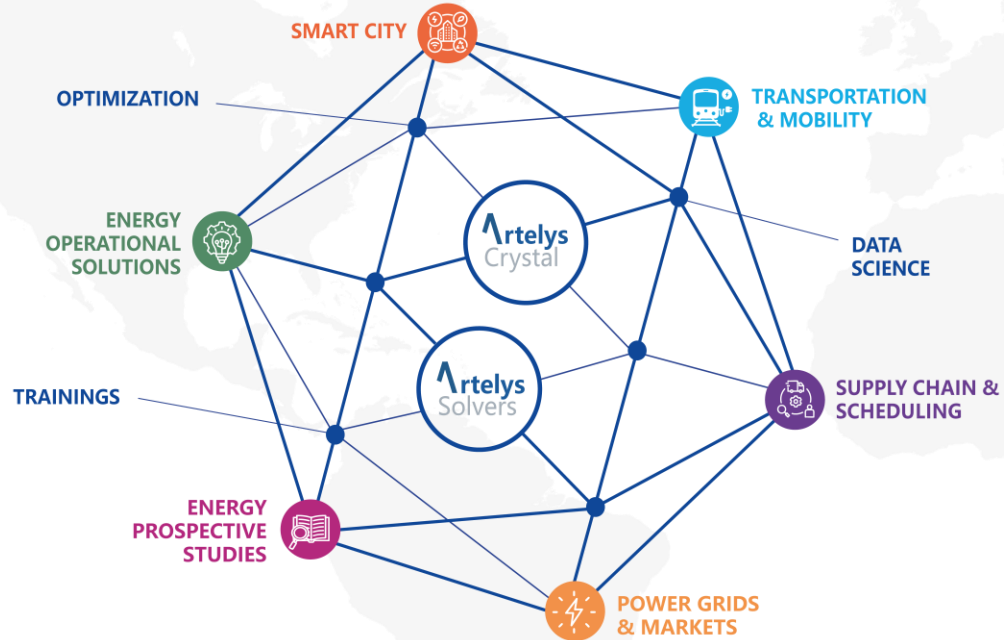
SMART CITY

OPTIMIZATION

TRANSPORTATION & MOBILITY

ENERGY OPERATIONAL SOLUTIONS

Artelys Crystal

DATA SCIENCE

Artelys Solvers

TRAININGS

SUPPLY CHAIN & SCHEDULING

ENERGY PROSPECTIVE STUDIES

POWER GRIDS & MARKETS